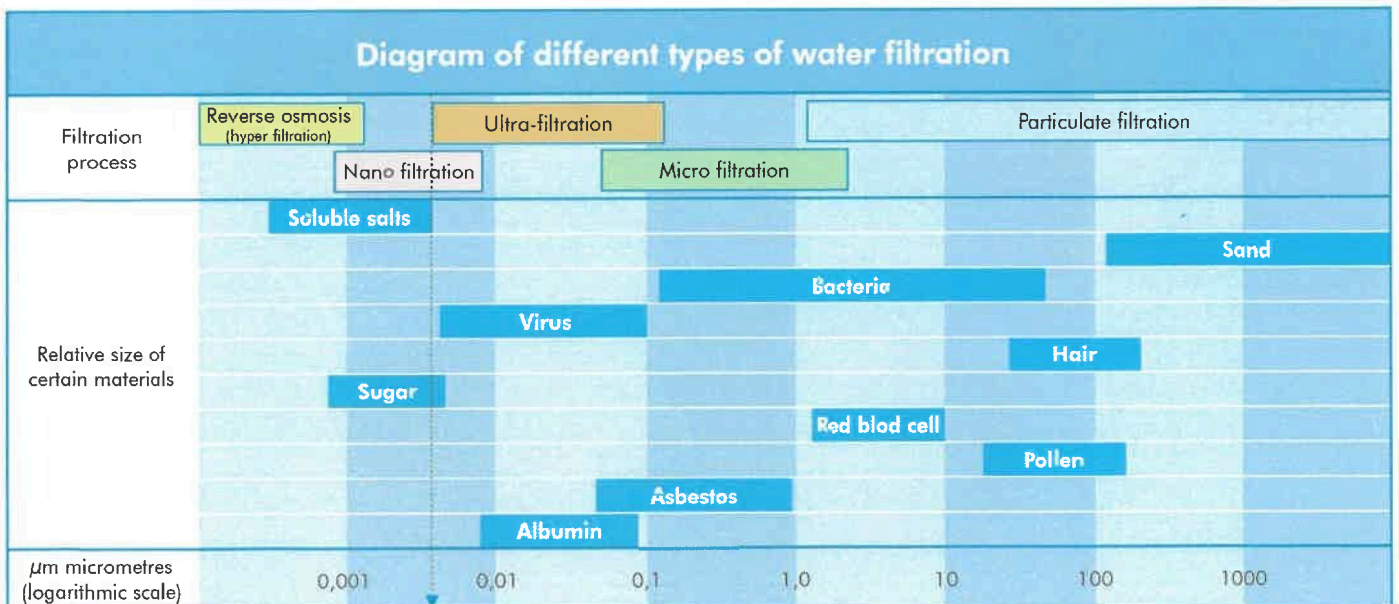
Diagram of different types of water filtration

| Filtration process | Reverse osmosis (hyper filtration), Nano filtration, Ultra-filtration, Micro filtration, Particulate filtration |
|---|---|
| Relative size of certain materials | Soluble salts, Sand, Bacteria, Virus, Hair, Sugar, Red blod cell, Pollen, Asbestos, Albumin |
| μm micrometres (logarithmic scale) | 0,001 · 0,01 · 0,1 · 1,0 · 10 · 100 · 1000 |